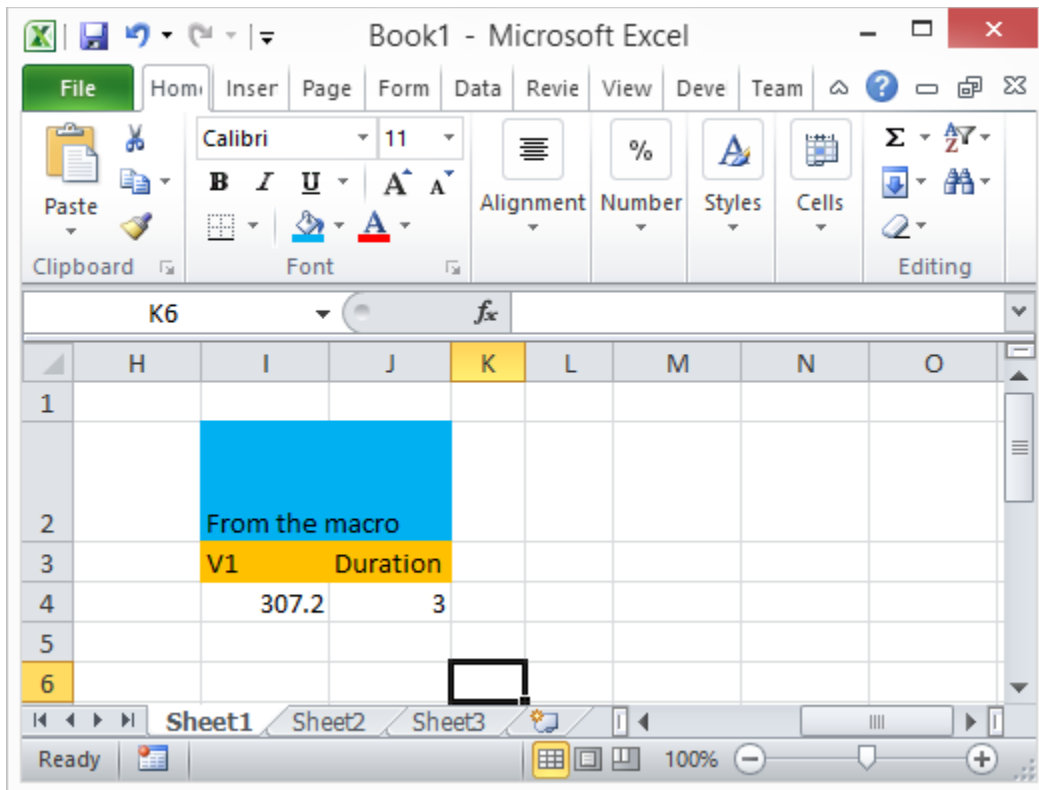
Book1 - Microsoft Excel

File | Hom | Inser | Page | Form | Data | Revie | View | Deve | Team

Paste
Clipboard

Calibri 11
B I U
Font

Alignment
Number
Styles
Cells
Editing

K6
$f_x$

| | H | I | J | K | L | M | N | O |
|---|---|---|---|---|---|---|---|---|
| 1 | | | | | | | | |
| 2 | | From the macro | | | | | | |
| 3 | | V1 | Duration | | | | | |
| 4 | | 307.2 | 3 | | | | | |
| 5 | | | | | | | | |
| 6 | | | | | | | | |

Sheet1 | Sheet2 | Sheet3

Ready
100%